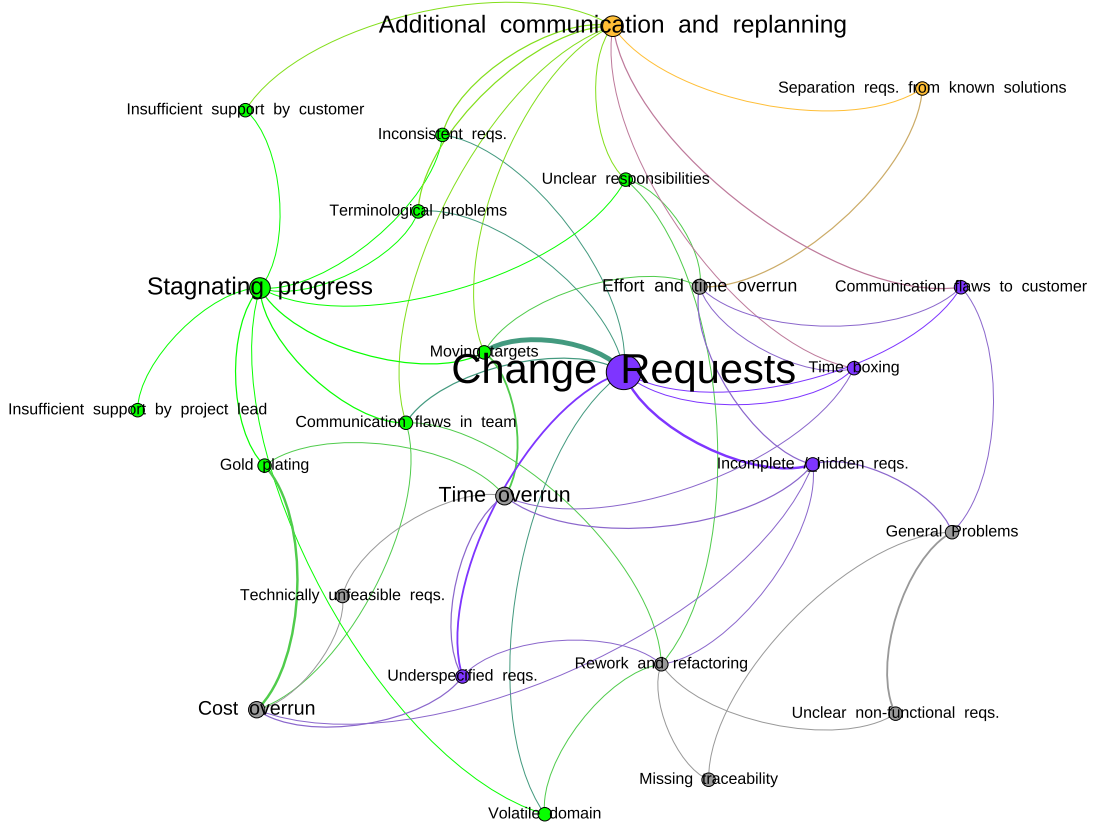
Additional communication and replanning

Separation reqs. from known solutions

Insufficient support by customer

Inconsistent reqs.

Unclear responsibilities

Terminological problems

Stagnating progress

Effort and time overrun

Communication flaws to customer

Moving targets

Change Requests

Time boxing

Insufficient support by project lead

Communication flaws in team

Gold plating

Incomplete / hidden reqs.

Time overrun

General Problems

Technically unfeasible reqs.

Rework and refactoring

Underspecified reqs.

Cost overrun

Unclear non-functional reqs.

Missing traceability

Volatile domain